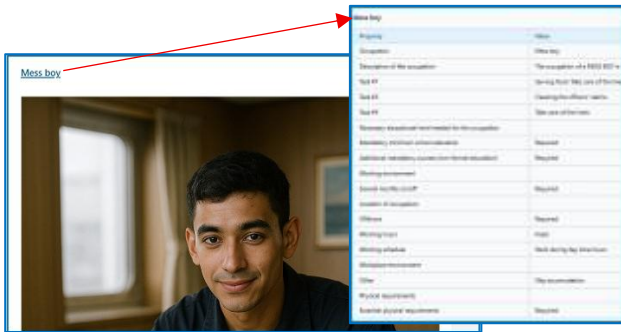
Mess boy

Mess boy

| Property | Value |
|---|---|
| Occupation | Mess boy |
| Description of the occupation | The occupation of a MESS BOY is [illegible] |
| Task #1 | Serving food / take care of the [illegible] |
| Task #2 | Cleaning the officers' rooms |
| Task #3 | Take care of the mess |
| Necessary educational level needed for the occupation | |
| Mandatory minimum school education | Required |
| Additional mandatory courses (non-formal education) | Required |
| Working environment | |
| Sounds like this on/off | Required |
| Location of occupation | |
| Offshore | Required |
| Working hours | Fixed |
| Working schedule | Work during day time hours |
| Workplace environment | |
| Other | Ship accommodation |
| Physical requirements | |
| Essential physical requirements | Required |